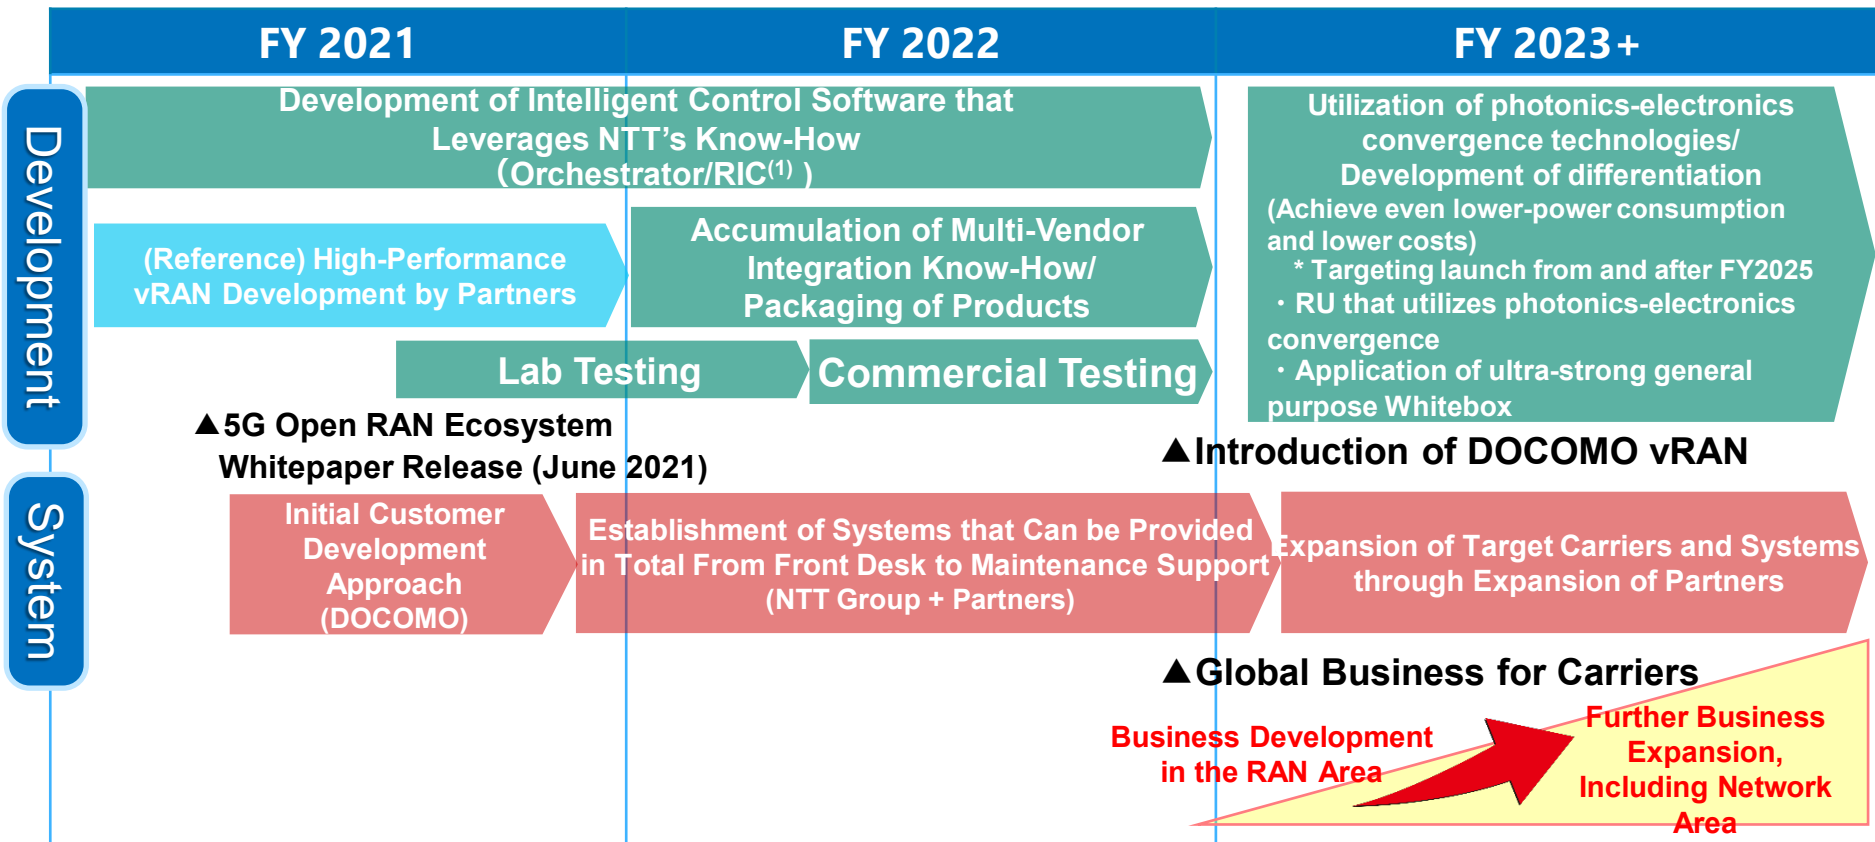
FY 2021

FY 2022

FY 2023+

Development

System

Development of Intelligent Control Software that Leverages NTT's Know-How (Orchestrator/RIC$^{(1)}$ )

Utilization of photonics-electronics convergence technologies/ Development of differentiation
(Achieve even lower-power consumption and lower costs)
* Targeting launch from and after FY2025
・RU that utilizes photonics-electronics convergence
・Application of ultra-strong general purpose Whitebox

(Reference) High-Performance vRAN Development by Partners

Accumulation of Multi-Vendor Integration Know-How/ Packaging of Products

Lab Testing

Commercial Testing

▲5G Open RAN Ecosystem Whitepaper Release (June 2021)

▲Introduction of DOCOMO vRAN

Initial Customer Development Approach (DOCOMO)

Establishment of Systems that Can be Provided in Total From Front Desk to Maintenance Support (NTT Group + Partners)

Expansion of Target Carriers and Systems through Expansion of Partners

▲Global Business for Carriers

Business Development in the RAN Area

Further Business Expansion, Including Network Area